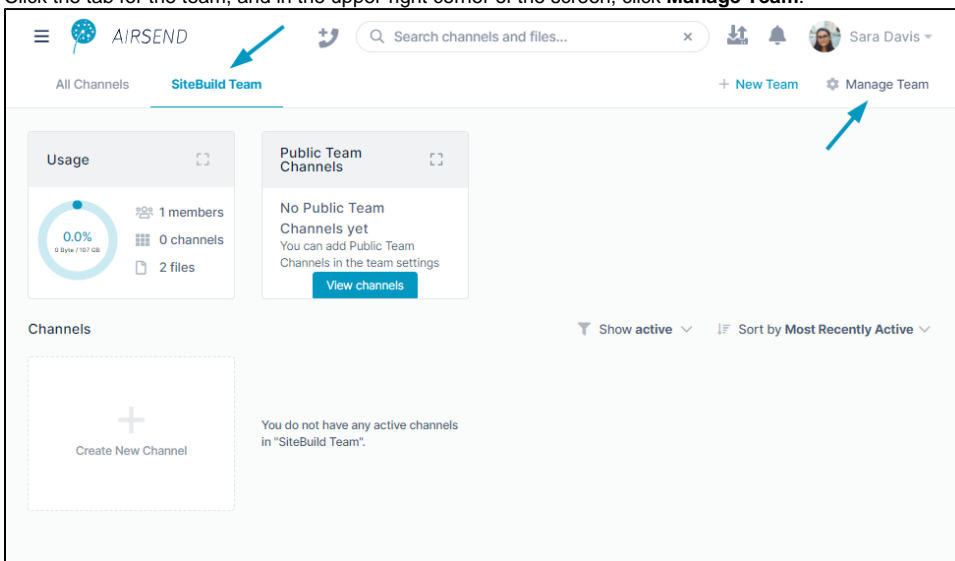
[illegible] the tab for the team, and in the upper right corner of the screen, click **Manage Team**.

AIRSEND

Search channels and files...

×

Sara Davis

All Channels

SiteBuild Team

+ New Team

Manage Team

Usage

0.0%

0 Byte / 107 GB

1 members

0 channels

2 files

Public Team Channels

No Public Team Channels yet

You can add Public Team Channels in the team settings

View channels

Channels

Show active

Sort by Most Recently Active

+

Create New Channel

You do not have any active channels in "SiteBuild Team".